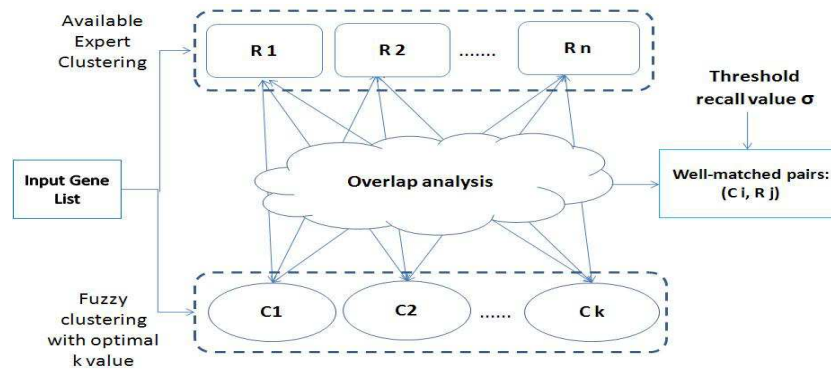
Available Expert Clustering

R 1

R 2

.......

R n

Threshold recall value σ

Input Gene List

Overlap analysis

Well-matched pairs: (C i, R j)

Fuzzy clustering with optimal k value

C1

C2

......

C k